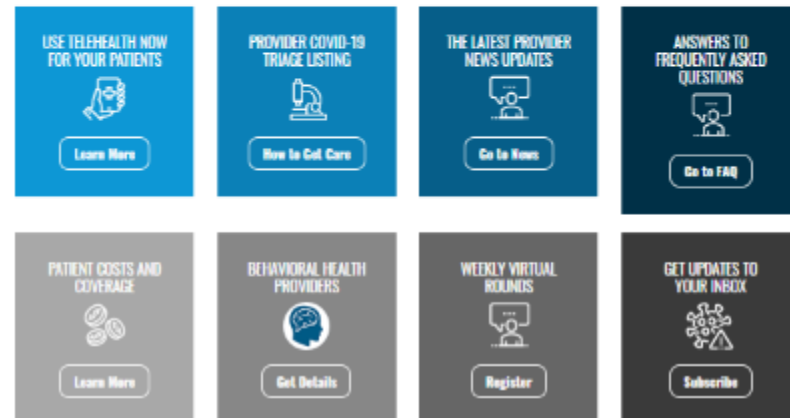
USE TELEHEALTH NOW FOR YOUR PATIENTS

Learn More

PROVIDER COVID-19 TRIAGE LISTING

How to Get Care

THE LATEST PROVIDER NEWS UPDATES

Go to News

ANSWERS TO FREQUENTLY ASKED QUESTIONS

Go to FAQ

PATIENT COSTS AND COVERAGE

Learn More

BEHAVIORAL HEALTH PROVIDERS

Get Details

WEEKLY VIRTUAL ROUNDS

Register

GET UPDATES TO YOUR INBOX

Subscribe